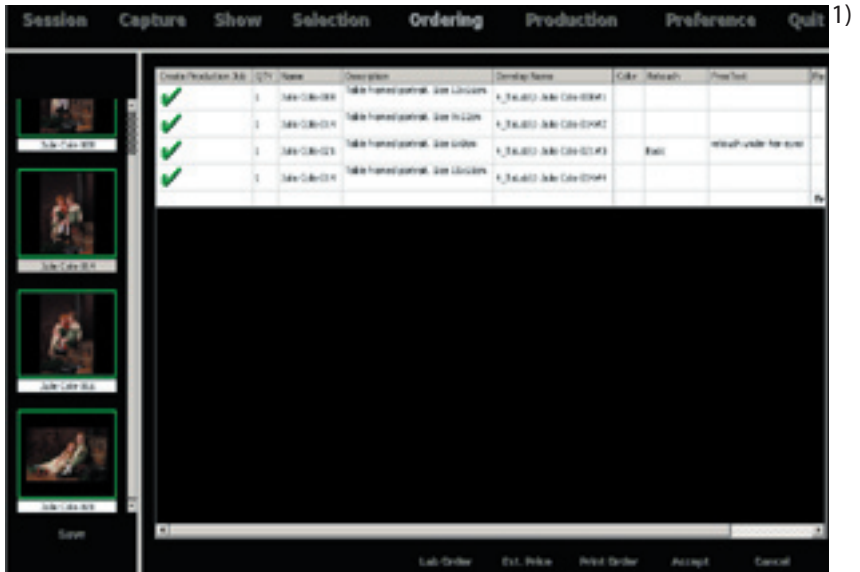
Session Capture Show Selection Ordering Production Preference Quit 1)

Julie Cole 009

Julie Cole 014

Julie Cole 016

Julie Cole 019

Save

| Create Production Job | QTY | Name | Description | Develop Name | Color | Retouch | Free Text | Pa |
|---|---|---|---|---|---|---|---|---|
| ✔ | 1 | Julie Cole 009 | Table framed portrait. Size 13x10cm | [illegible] | | | | |
| ✔ | 1 | Julie Cole 014 | Table framed portrait. Size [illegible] | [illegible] | | | | |
| ✔ | 1 | Julie Cole 016 | Table framed portrait. Size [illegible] | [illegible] | | Basic | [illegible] | |
| ✔ | 1 | Julie Cole 019 | Table framed portrait. Size 13x10cm | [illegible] | | | | |

Lab Order Est. Price Print Order Accept Cancel